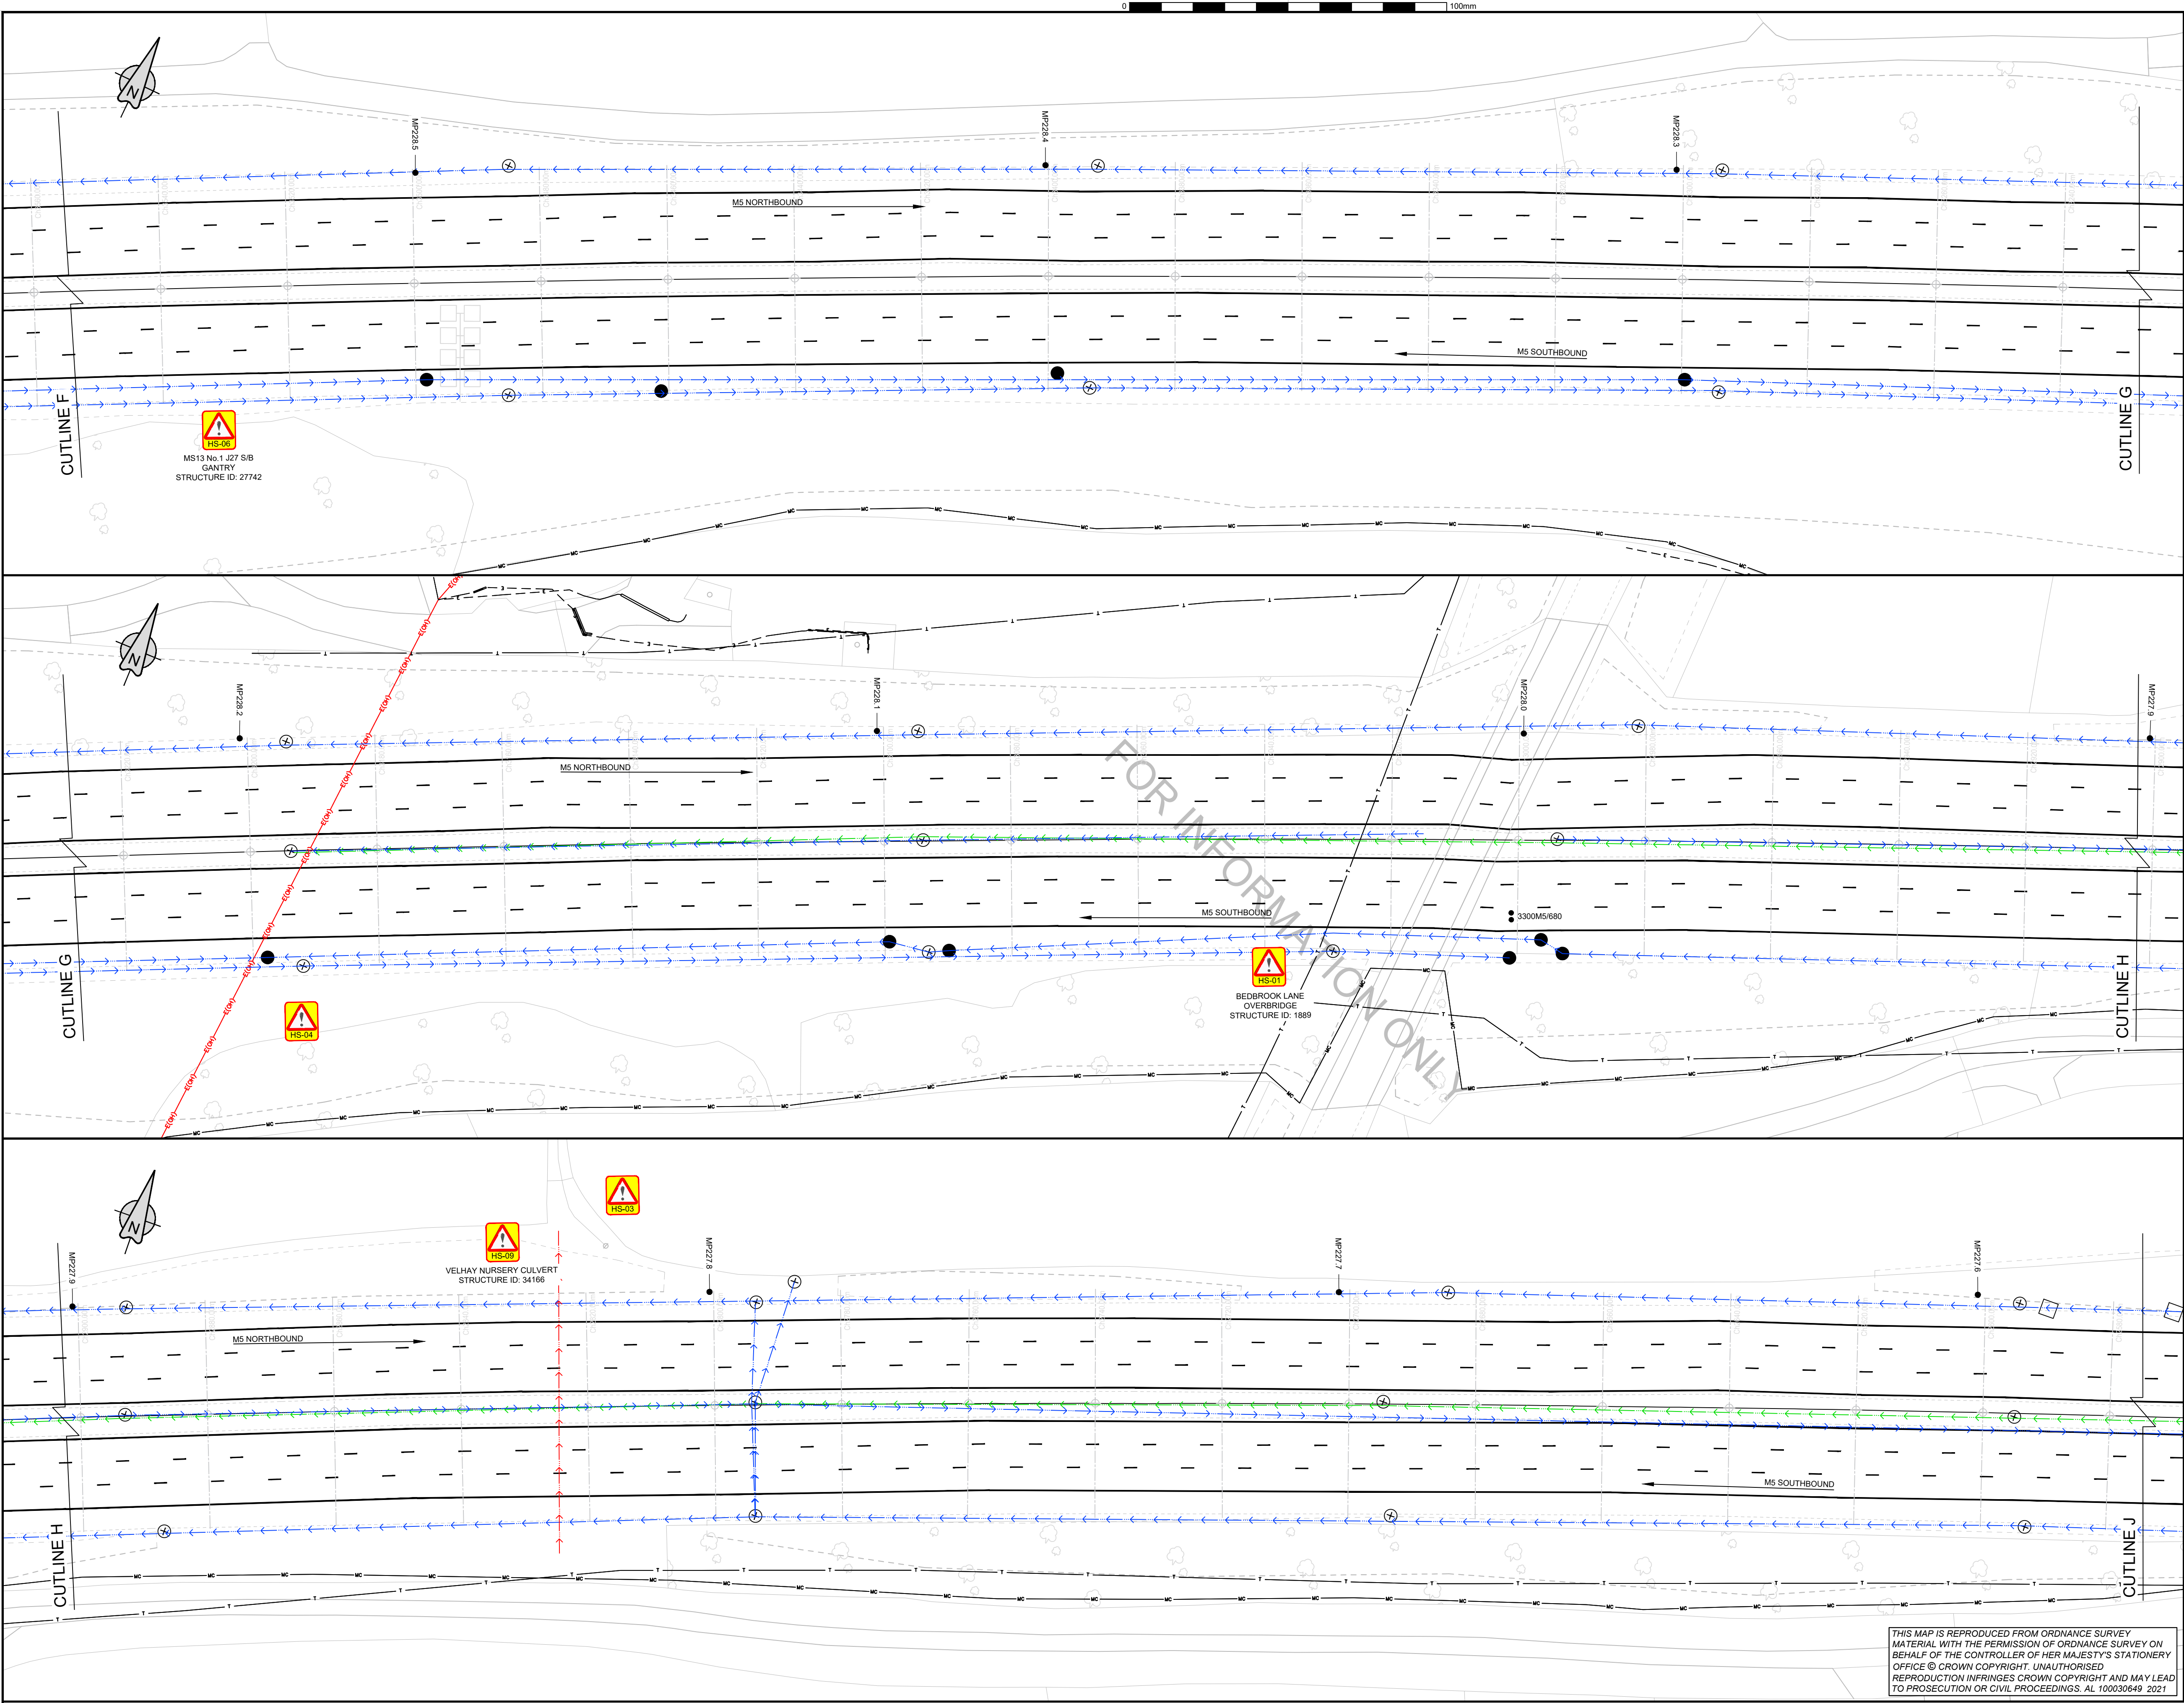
0 100mm

N

MP228.5

MP228.4

MP228.3

M5 NORTHBOUND

M5 SOUTHBOUND

CUTLINE F

CUTLINE G

HS-06
MS13 No.1 J27 S/B
GANTRY
STRUCTURE ID: 27742

N

MP228.2

MP228.1

MP228.0

MP227.9

M5 NORTHBOUND

M5 SOUTHBOUND

3300M5/680

FOR INFORMATION ONLY

CUTLINE G

CUTLINE H

HS-04

HS-01
BEDBROOK LANE
OVERBRIDGE
STRUCTURE ID: 1889

N

HS-03

HS-09
VELHAY NURSERY CULVERT
STRUCTURE ID: 34166

MP227.9

MP227.8

MP227.7

MP227.6

M5 NORTHBOUND

M5 SOUTHBOUND

CUTLINE H

CUTLINE J

THIS MAP IS REPRODUCED FROM ORDNANCE SURVEY MATERIAL WITH THE PERMISSION OF ORDNANCE SURVEY ON BEHALF OF THE CONTROLLER OF HER MAJESTY'S STATIONERY OFFICE © CROWN COPYRIGHT. UNAUTHORISED REPRODUCTION INFRINGES CROWN COPYRIGHT AND MAY LEAD TO PROSECUTION OR CIVIL PROCEEDINGS. AL 100030649 2021